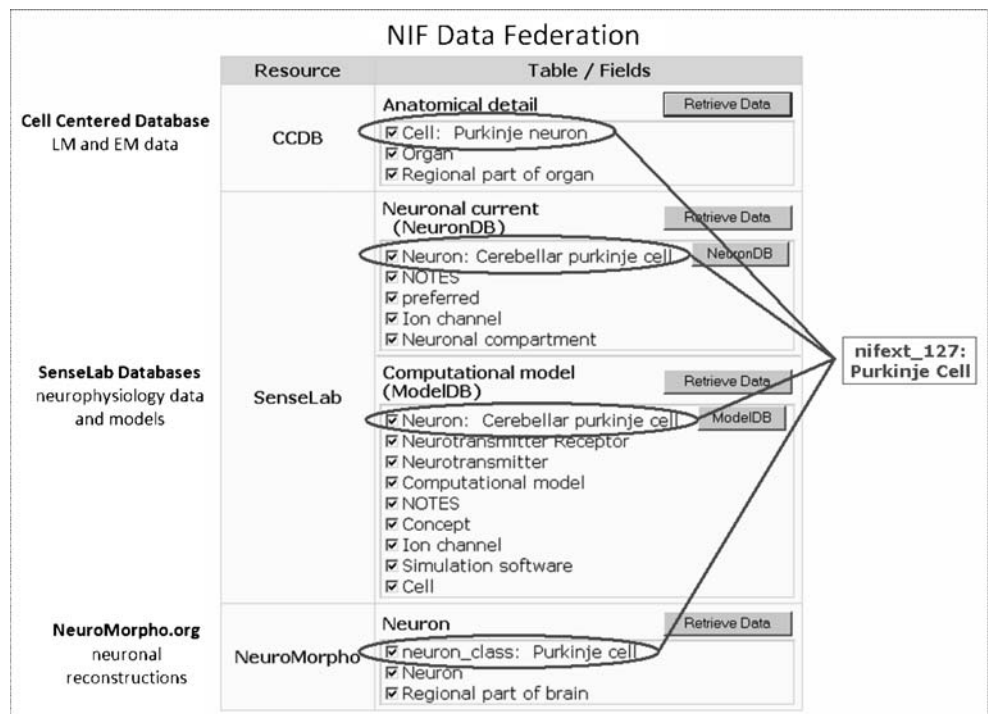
NIF Data Federation

Cell Centered Database
LM and EM data

SenseLab Databases
neurophysiology data and models

NeuroMorpho.org
neuronal reconstructions

| Resource | Table / Fields |
|---|---|
| CCDB | Anatomical detail [Retrieve Data] ☑ Cell: Purkinje neuron ☑ Organ ☑ Regional part of organ |
| SenseLab | Neuronal current (NeuronDB) [Retrieve Data] ☑ Neuron: Cerebellar purkinje cell [NeuronDB] ☑ NOTES ☑ preferred ☑ Ion channel ☑ Neuronal compartment |
| | Computational model (ModelDB) [Retrieve Data] ☑ Neuron: Cerebellar purkinje cell [ModelDB] ☑ Neurotransmitter Receptor ☑ Neurotransmitter ☑ Computational model ☑ NOTES ☑ Concept ☑ Ion channel ☑ Simulation software ☑ Cell |
| NeuroMorpho | Neuron [Retrieve Data] ☑ neuron_class: Purkinje cell ☑ Neuron ☑ Regional part of brain |

nifext_127: Purkinje Cell